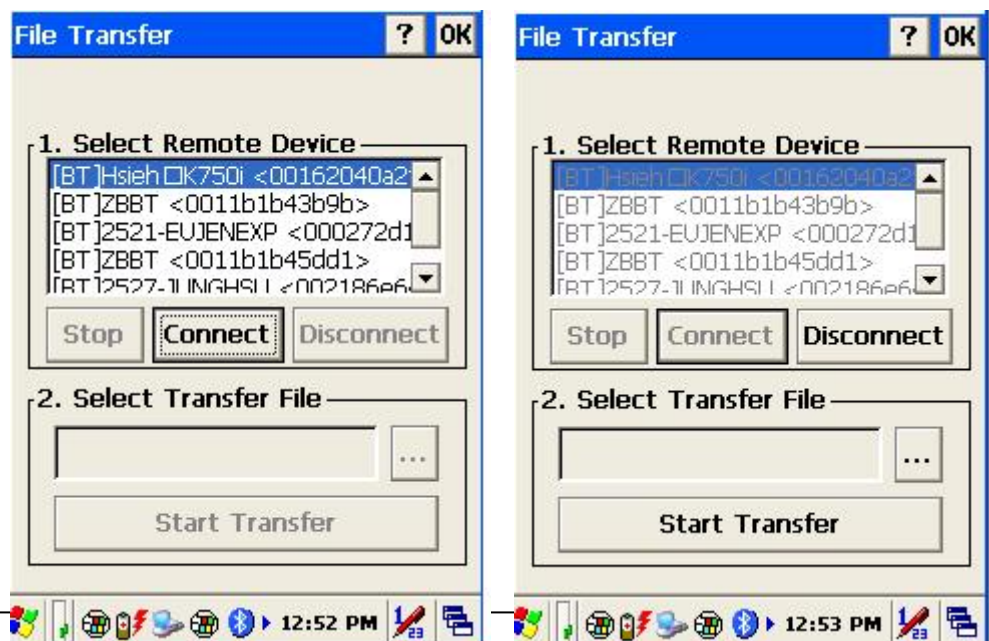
File Transfer ? OK

1. Select Remote Device
[BT]Hsieh□K750i <00162040a2
[BT]ZBBT <0011b1b43b9b>
[BT]2521-EUJENEXP <000272d1
[BT]ZBBT <0011b1b45dd1>
[BT]2527-JUNGHSU <002186e6

Stop Connect Disconnect

2. Select Transfer File
...
Start Transfer

12:52 PM

File Transfer ? OK

1. Select Remote Device
[BT]Hsieh□K750i <00162040a2
[BT]ZBBT <0011b1b43b9b>
[BT]2521-EUJENEXP <000272d1
[BT]ZBBT <0011b1b45dd1>
[BT]2527-JUNGHSU <002186e6

Stop Connect Disconnect

2. Select Transfer File
...
Start Transfer

12:53 PM